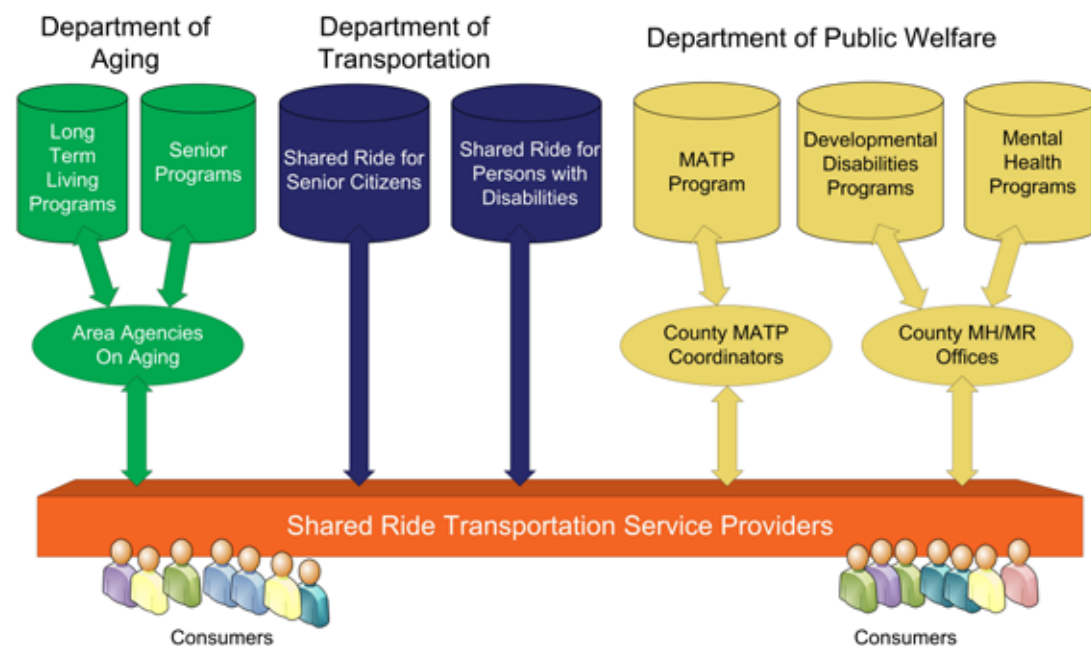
Department of Aging

Department of Transportation

Department of Public Welfare

Long Term Living Programs

Senior Programs

Shared Ride for Senior Citizens

Shared Ride for Persons with Disabilities

MATP Program

Developmental Disabilities Programs

Mental Health Programs

Area Agencies On Aging

County MATP Coordinators

County MH/MR Offices

Shared Ride Transportation Service Providers

Consumers

Consumers